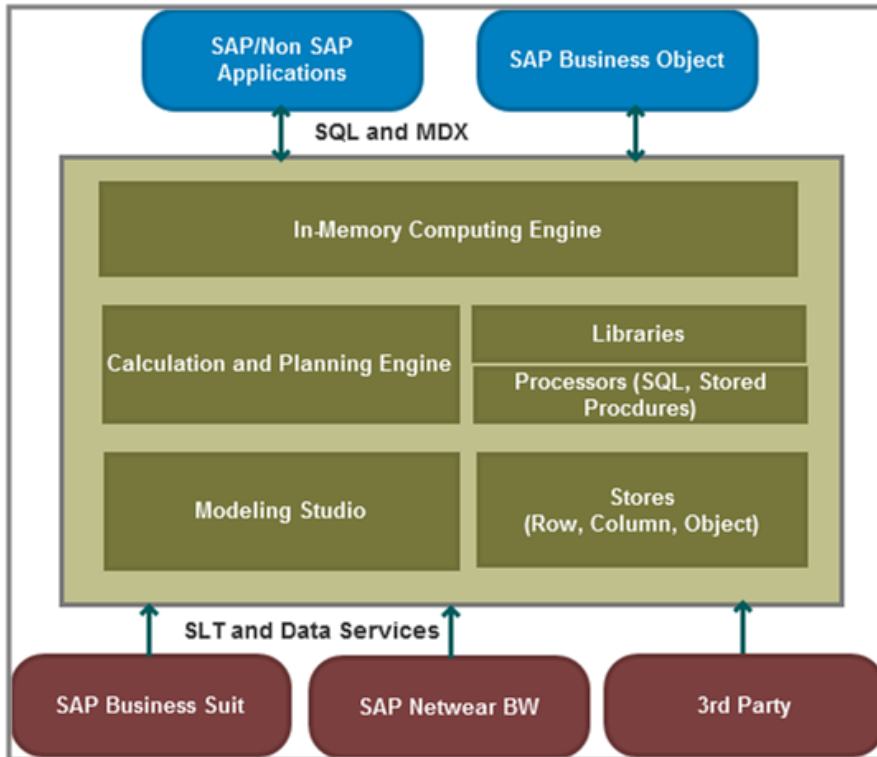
SAP/Non SAP Applications

SAP Business Object

SQL and MDX

In-Memory Computing Engine

Calculation and Planning Engine

Libraries

Processors (SQL, Stored Procdures)

Modeling Studio

Stores (Row, Column, Object)

SLT and Data Services

SAP Business Suit

SAP Netwear BW

3rd Party